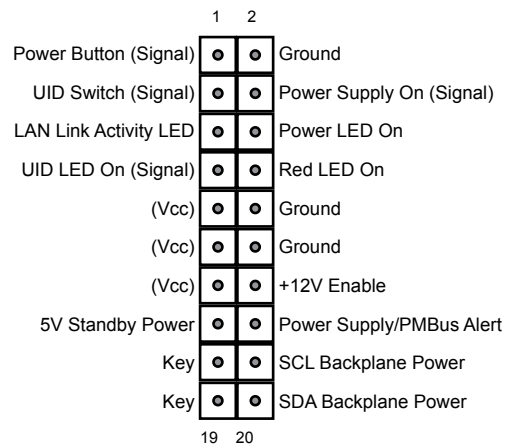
1 2

| | | |
|---|---|---|
| Power Button (Signal) | | Ground |
| UID Switch (Signal) | | Power Supply On (Signal) |
| LAN Link Activity LED | | Power LED On |
| UID LED On (Signal) | | Red LED On |
| (Vcc) | | Ground |
| (Vcc) | | Ground |
| (Vcc) | | +12V Enable |
| 5V Standby Power | | Power Supply/PMBus Alert |
| Key | | SCL Backplane Power |
| Key | | SDA Backplane Power |

19 20